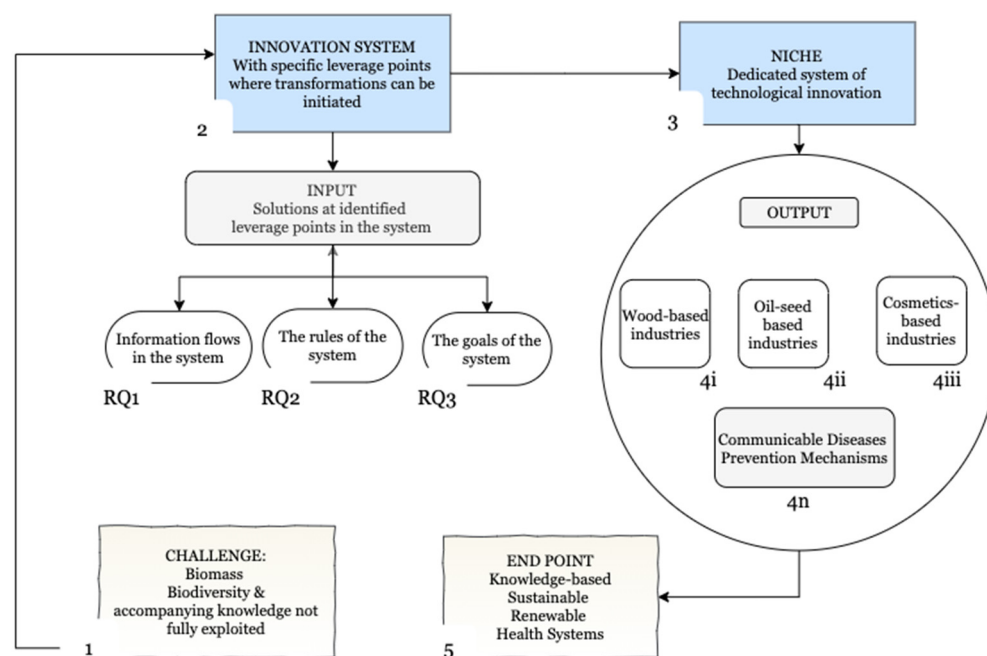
INNOVATION SYSTEM
With specific leverage points where transformations can be initiated

2

NICHE
Dedicated system of technological innovation

3

INPUT
Solutions at identified leverage points in the system

Information flows in the system

RQ1

The rules of the system

RQ2

The goals of the system

RQ3

OUTPUT

Wood-based industries

4i

Oil-seed based industries

4ii

Cosmetics-based industries

4iii

Communicable Diseases Prevention Mechanisms

4n

CHALLENGE:
Biomass
Biodiversity & accompanying knowledge not fully exploited

1

END POINT
Knowledge-based
Sustainable
Renewable
Health Systems

5